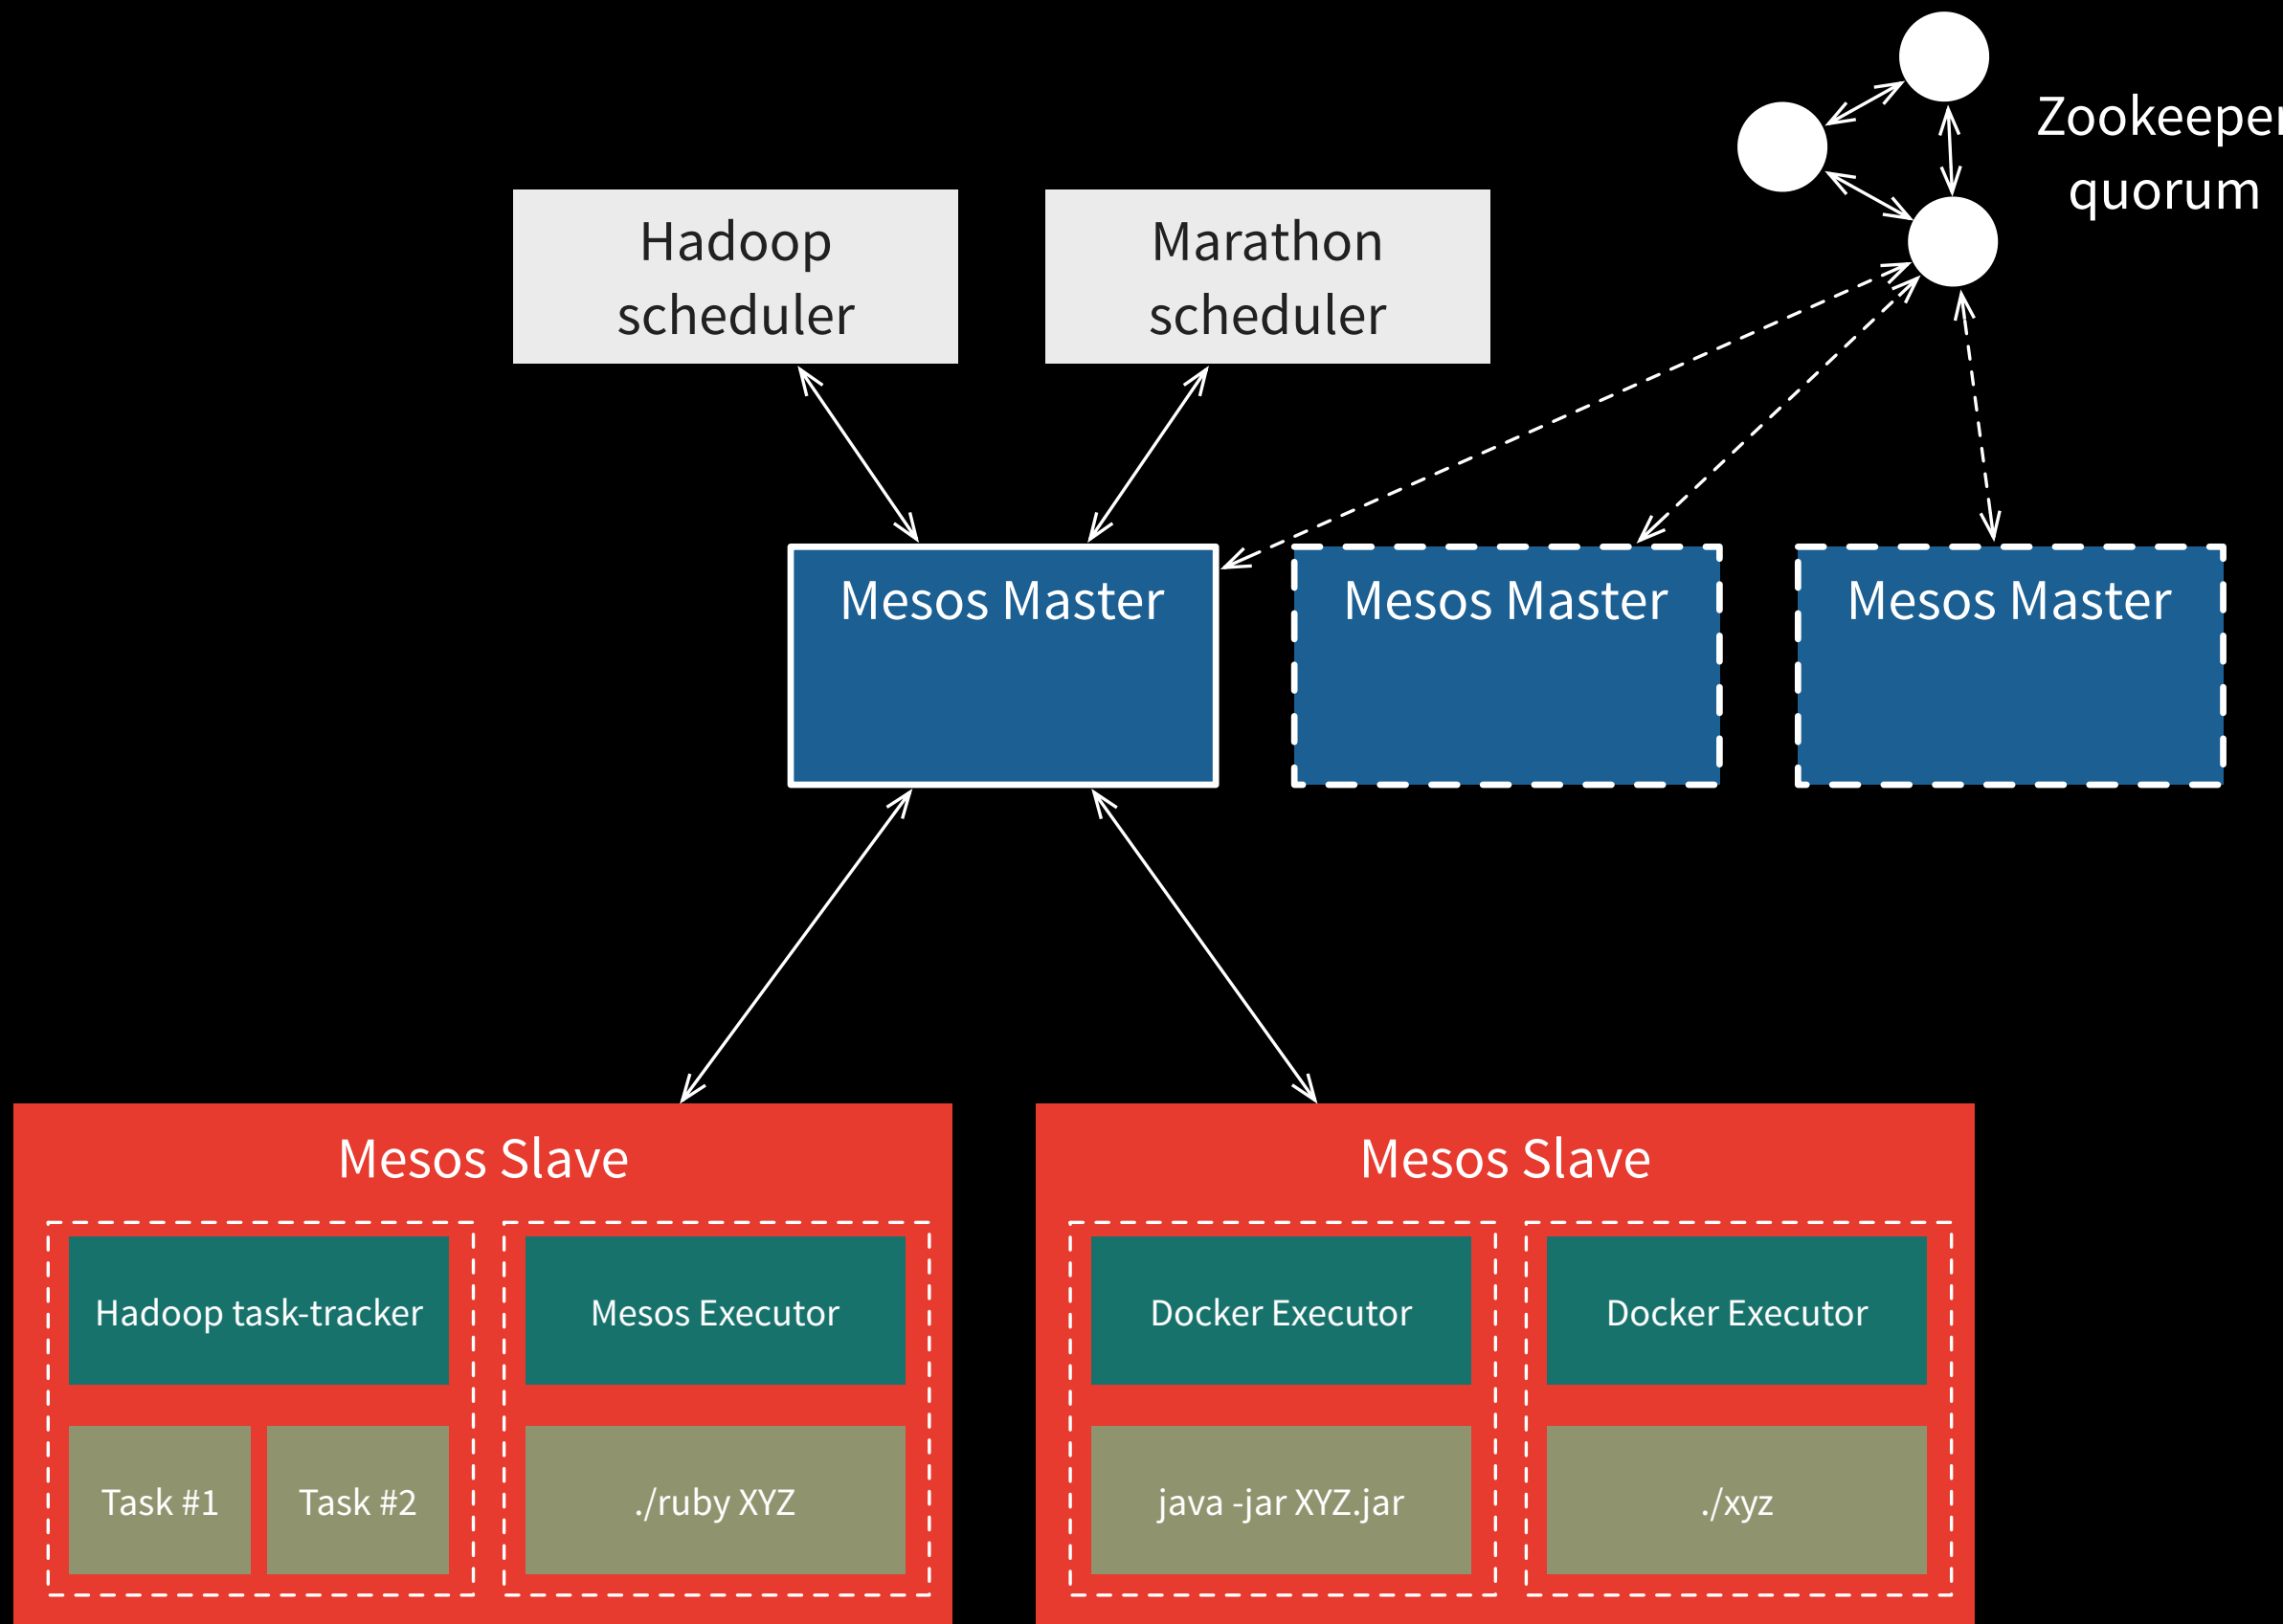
Zookeeper
quorum

Hadoop scheduler

Marathon scheduler

Mesos Master

Mesos Master

Mesos Master

Mesos Slave

Hadoop task-tracker

Task #1

Task #2

Mesos Executor

./ruby XYZ

Mesos Slave

Docker Executor

java -jar XYZ.jar

Docker Executor

./xyz